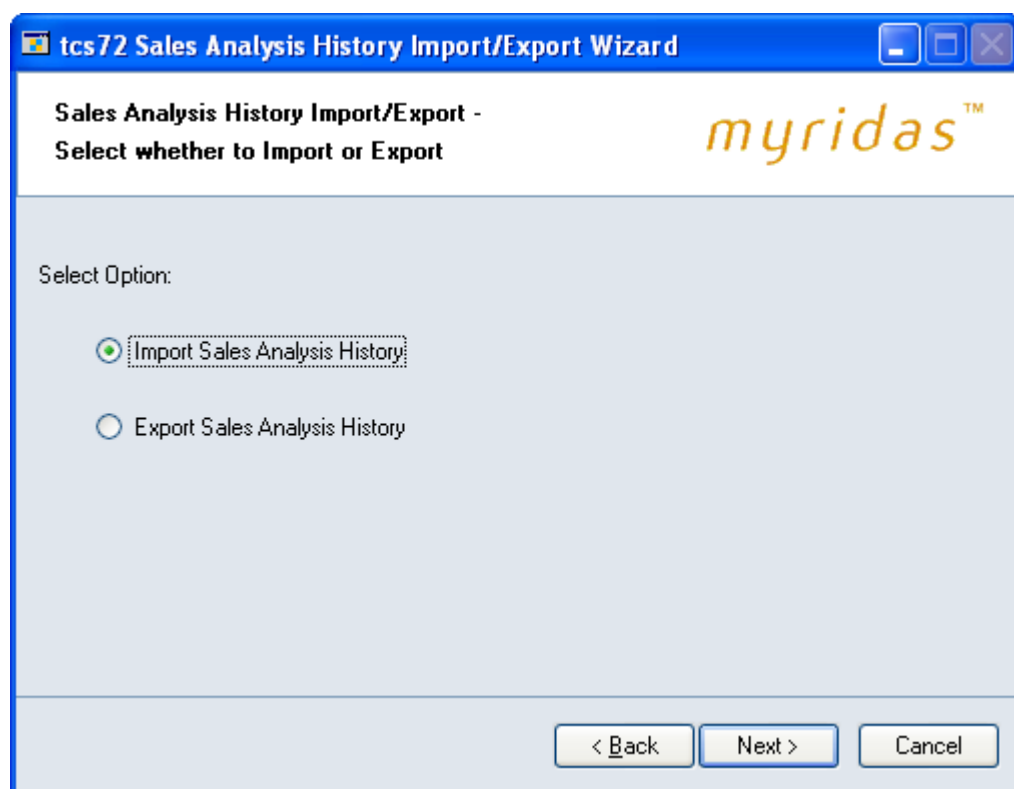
tcs72 Sales Analysis History Import/Export Wizard

Sales Analysis History Import/Export -
Select whether to Import or Export

myridas™

Select Option:

Import Sales Analysis History

Export Sales Analysis History

< Back
Next >
Cancel